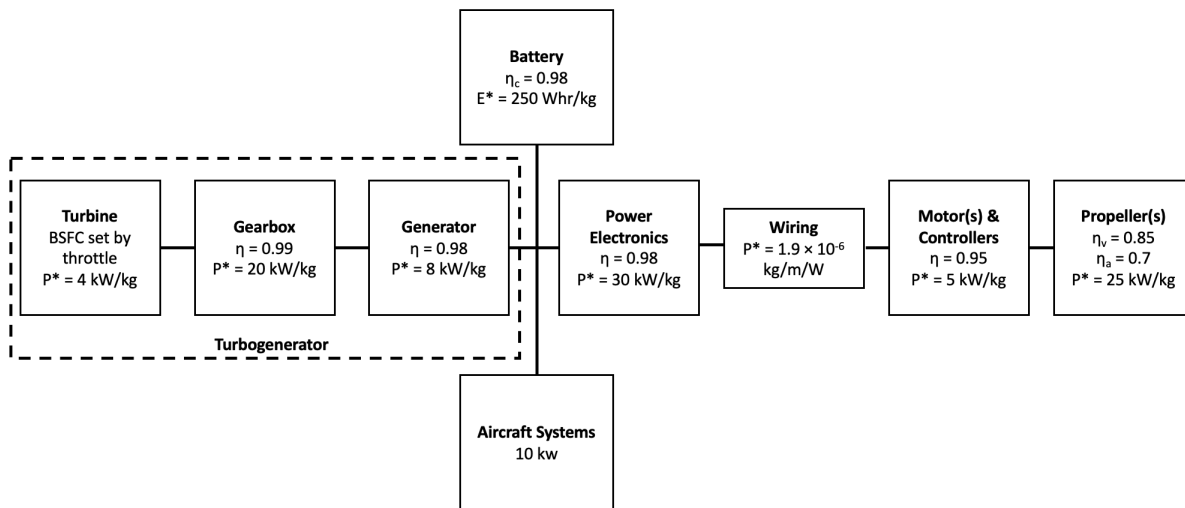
Battery
$\eta_c = 0.98$
E* = 250 Whr/kg

Turbine
BSFC set by throttle
P* = 4 kW/kg

Gearbox
$\eta = 0.99$
P* = 20 kW/kg

Generator
$\eta = 0.98$
P* = 8 kW/kg

Turbogenerator

Power Electronics
$\eta = 0.98$
P* = 30 kW/kg

Wiring
P* = $1.9 \times 10^{-6}$ kg/m/W

Motor(s) & Controllers
$\eta = 0.95$
P* = 5 kW/kg

Propeller(s)
$\eta_v = 0.85$
$\eta_a = 0.7$
P* = 25 kW/kg

Aircraft Systems
10 kw